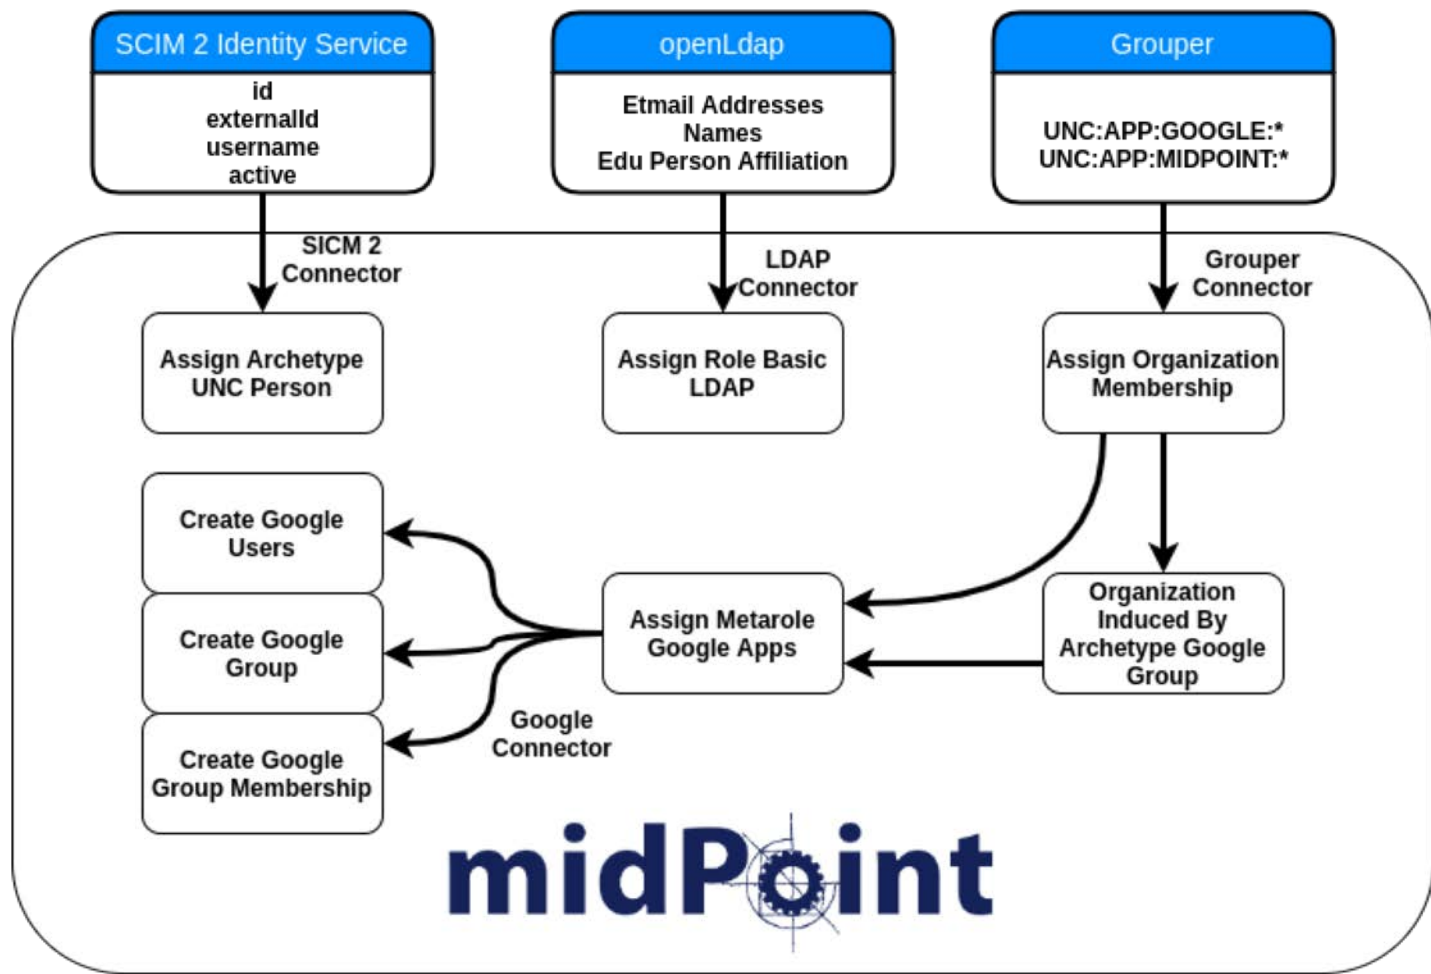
SCIM 2 Identity Service

id
externalId
username
active

openLdap

Etmail Addresses
Names
Edu Person Affiliation

Grouper

UNC:APP:GOOGLE:*
UNC:APP:MIDPOINT:*

SICM 2
Connector

LDAP
Connector

Grouper
Connector

Assign Archetype
UNC Person

Assign Role Basic
LDAP

Assign Organization
Membership

Create Google
Users

Create Google
Group

Create Google
Group Membership

Assign Metarole
Google Apps

Organization
Induced By
Archetype Google
Group

Google
Connector

midPoint